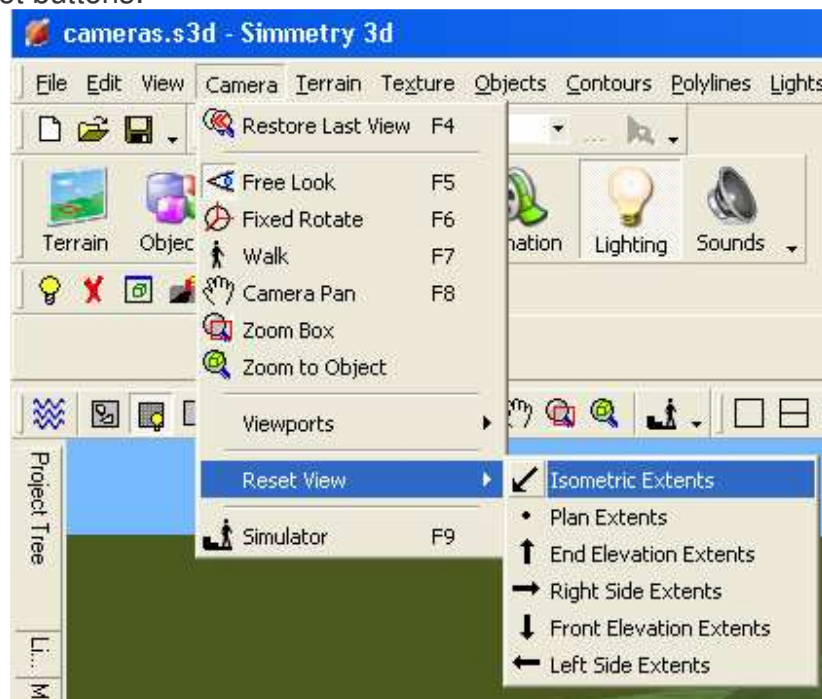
et buttons:

cameras.s3d - Simmetry 3d

File Edit View Camera Terrain Texture Objects Contours Polylines Lights

Restore Last View F4
Free Look F5
Fixed Rotate F6
Walk F7
Camera Pan F8
Zoom Box
Zoom to Object
Viewports
Reset View
Simulator F9

Isometric Extents
Plan Extents
End Elevation Extents
Right Side Extents
Front Elevation Extents
Left Side Extents

Terrain Objec nation Lighting Sounds

Project Tree

Li... M